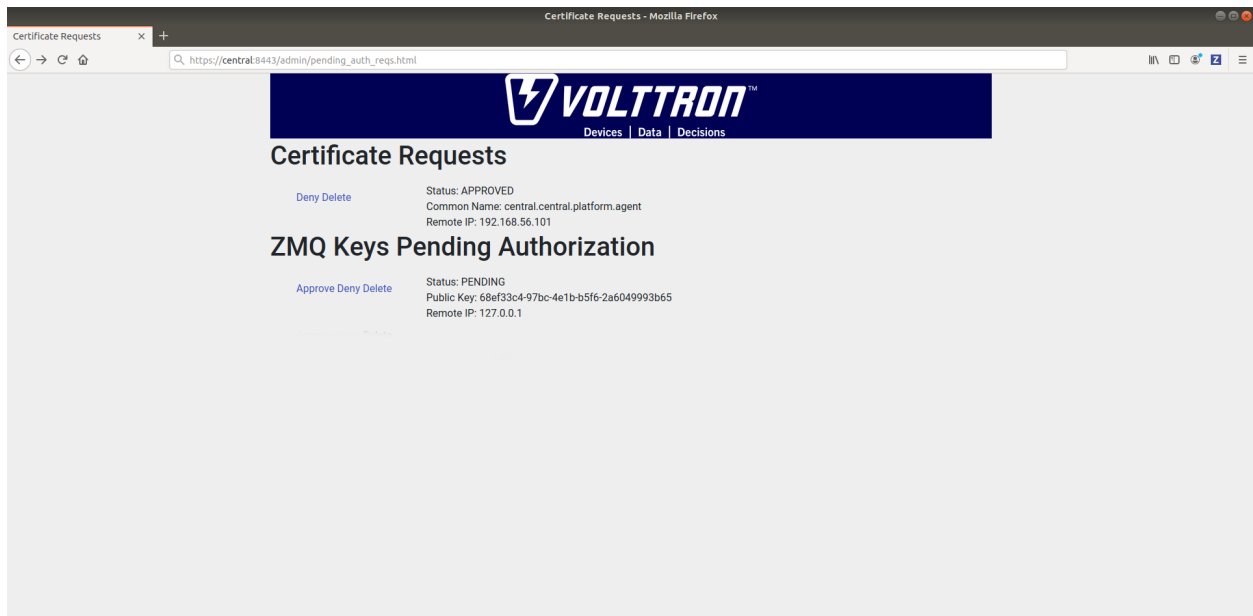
Certificate Requests - Mozilla Firefox

Certificate Requests ×

https://central:8443/admin/pending_auth_reqs.html

VOLTTRON™

Devices | Data | Decisions

Certificate Requests

Deny Delete

Status: APPROVED
Common Name: central.central.platform.agent
Remote IP: 192.168.56.101

ZMQ Keys Pending Authorization

Approve Deny Delete

Status: PENDING
Public Key: 68ef33c4-97bc-4e1b-b5f6-2a6049993b65
Remote IP: 127.0.0.1